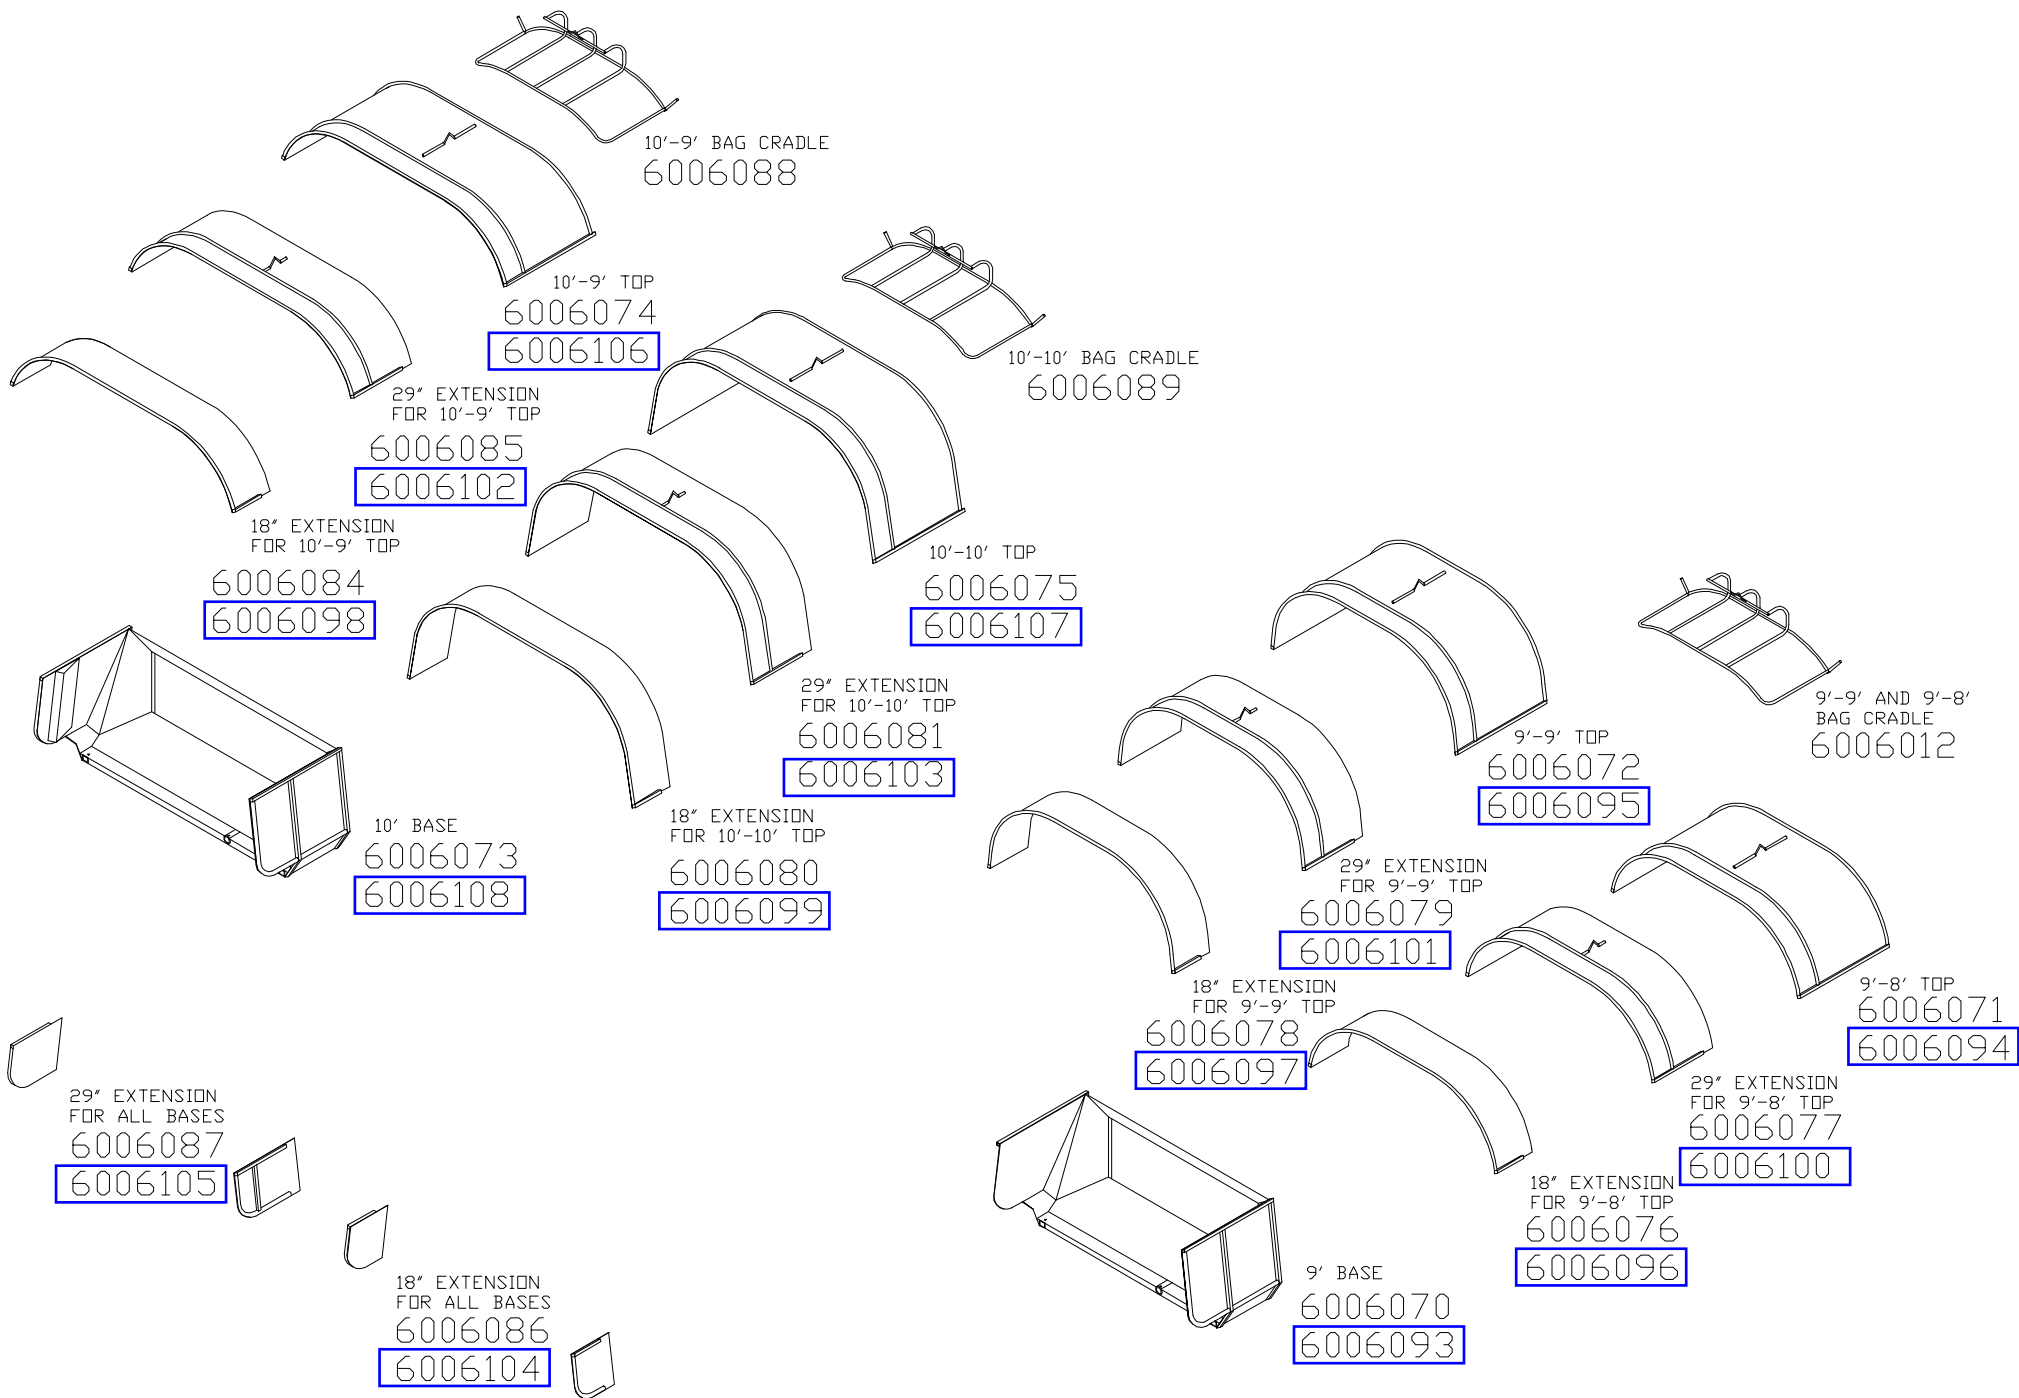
10'-9' BAG CRADLE
6006088

10'-9' TOP
6006074
6006106

10'-10' BAG CRADLE
6006089

29" EXTENSION
FOR 10'-9' TOP
6006085
6006102

18" EXTENSION
FOR 10'-9' TOP
6006084
6006098

10'-10' TOP
6006075
6006107

29" EXTENSION
FOR 10'-10' TOP
6006081
6006103

9'-9' AND 9'-8'
BAG CRADLE
6006012

9'-9' TOP
6006072
6006095

10' BASE
6006073
6006108

18" EXTENSION
FOR 10'-10' TOP
6006080
6006099

29" EXTENSION
FOR 9'-9' TOP
6006079
6006101

18" EXTENSION
FOR 9'-9' TOP
6006078
6006097

9'-8' TOP
6006071
6006094

29" EXTENSION
FOR ALL BASES
6006087
6006105

29" EXTENSION
FOR 9'-8' TOP
6006077
6006100

18" EXTENSION
FOR 9'-8' TOP
6006076
6006096

18" EXTENSION
FOR ALL BASES
6006086
6006104

9' BASE
6006070
6006093